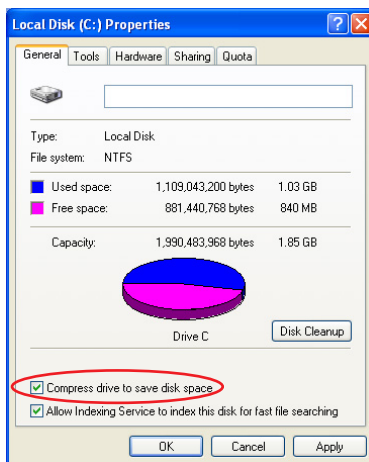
Local Disk (C:) Properties

General | Tools | Hardware | Sharing | Quota

Type: Local Disk
File system: NTFS

| | | |
|---|---|---|
| Used space: | 1,109,043,200 bytes | 1.03 GB |
| Free space: | 881,440,768 bytes | 840 MB |
| Capacity: | 1,990,483,968 bytes | 1.85 GB |

Drive C

Disk Cleanup

Compress drive to save disk space

Allow Indexing Service to index this disk for fast file searching

OK | Cancel | Apply